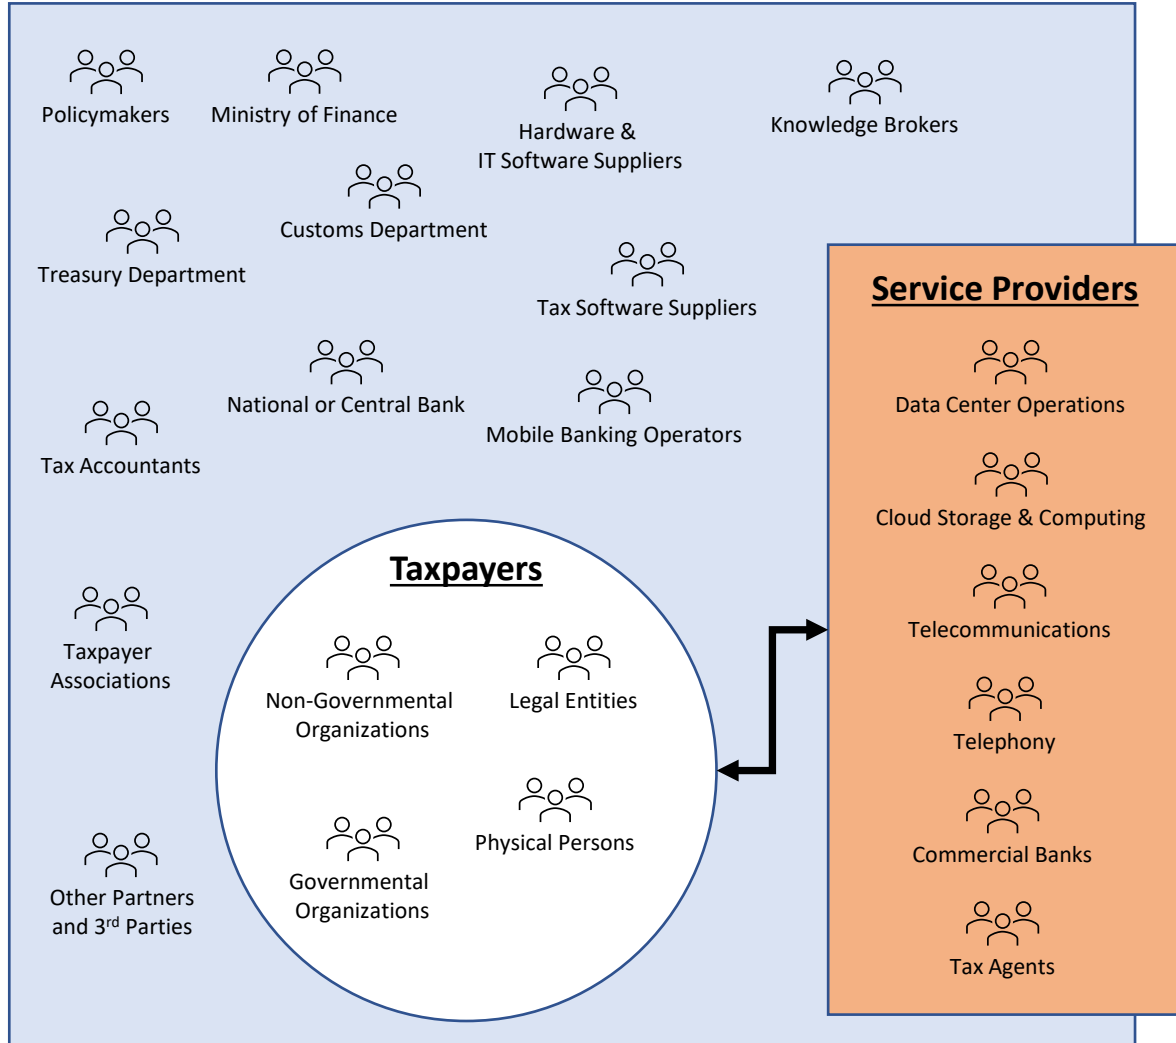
Policymakers

Ministry of Finance

Hardware & IT Software Suppliers

Knowledge Brokers

Customs Department

Treasury Department

Tax Software Suppliers

National or Central Bank

Mobile Banking Operators

Tax Accountants

Taxpayer Associations

Other Partners and 3rd Parties

**Taxpayers**

Non-Governmental Organizations

Legal Entities

Physical Persons

Governmental Organizations

**Service Providers**

Data Center Operations

Cloud Storage & Computing

Telecommunications

Telephony

Commercial Banks

Tax Agents